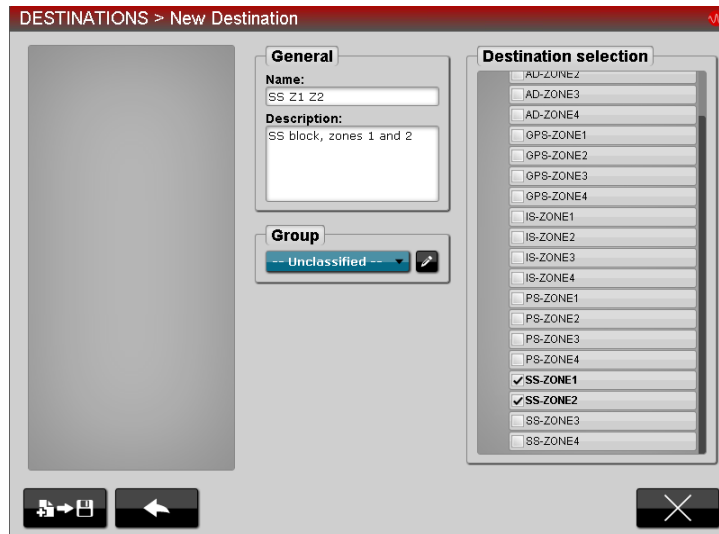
DESTINATIONS > New Destination

General

Name:

SS Z1 Z2

Description:

SS block, zones 1 and 2

Group

-- Unclassified --

Destination selection

AD-ZONE2
AD-ZONE3
AD-ZONE4
GPS-ZONE1
GPS-ZONE2
GPS-ZONE3
GPS-ZONE4
IS-ZONE1
IS-ZONE2
IS-ZONE3
IS-ZONE4
PS-ZONE1
PS-ZONE2
PS-ZONE3
PS-ZONE4
✓SS-ZONE1
✓SS-ZONE2
SS-ZONE3
SS-ZONE4